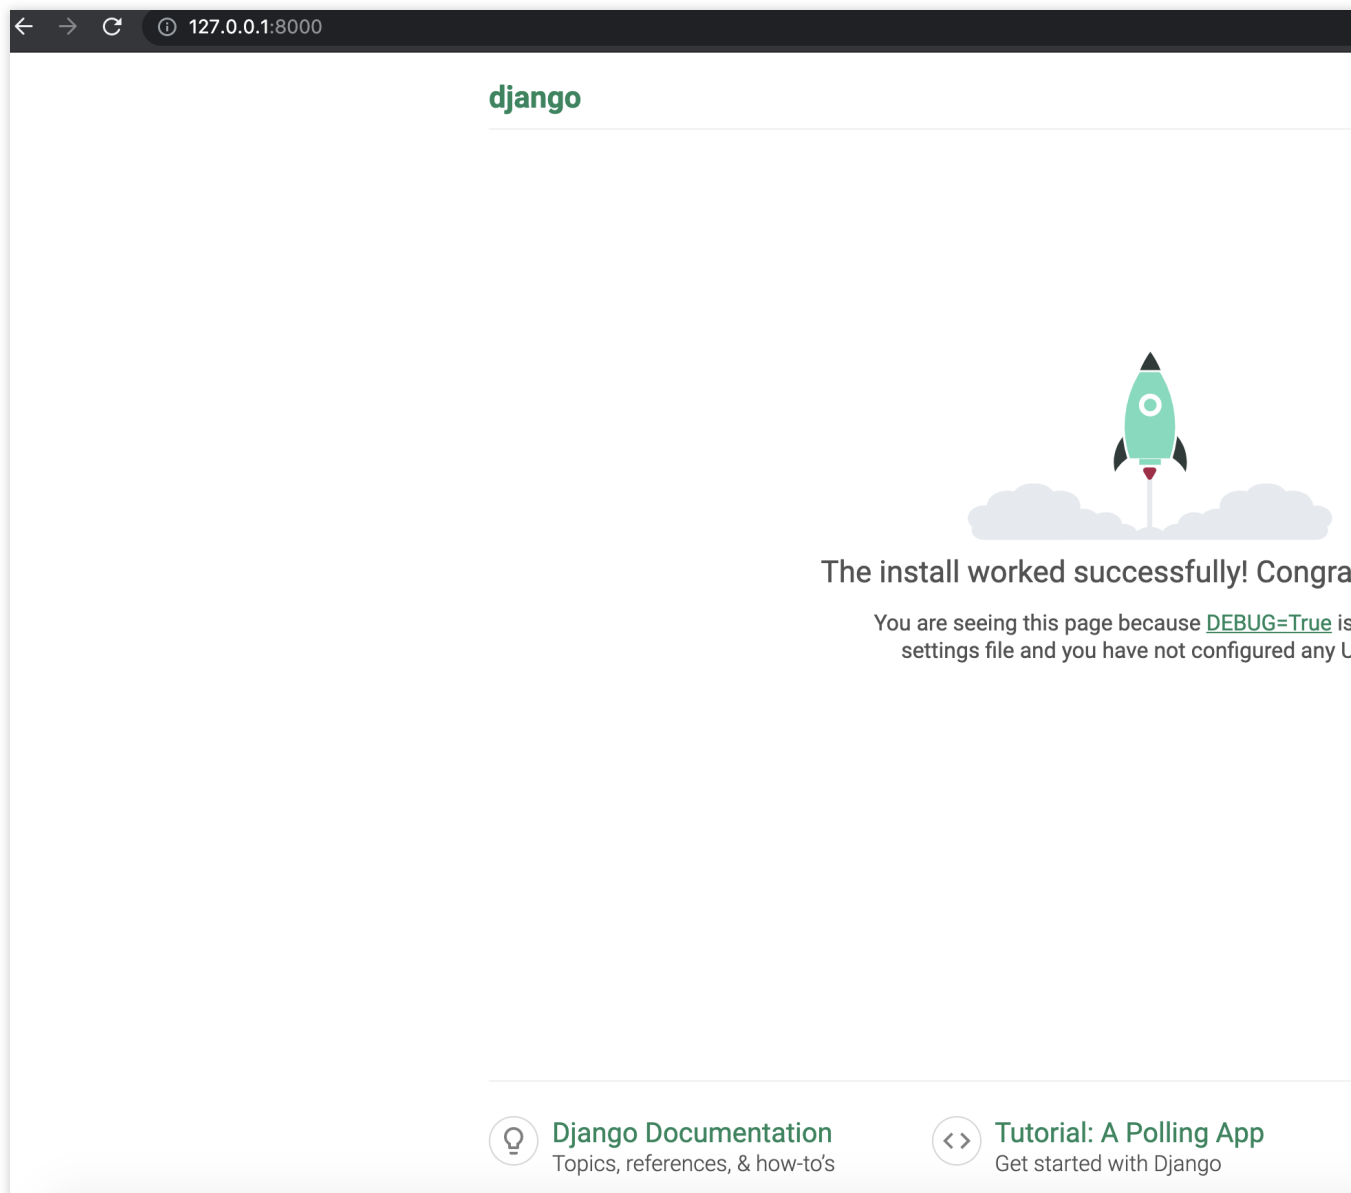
127.0.0.1:8000

django

The install worked successfully! Congra

You are seeing this page because DEBUG=True is settings file and you have not configured any U

Django Documentation
Topics, references, & how-to's

Tutorial: A Polling App
Get started with Django